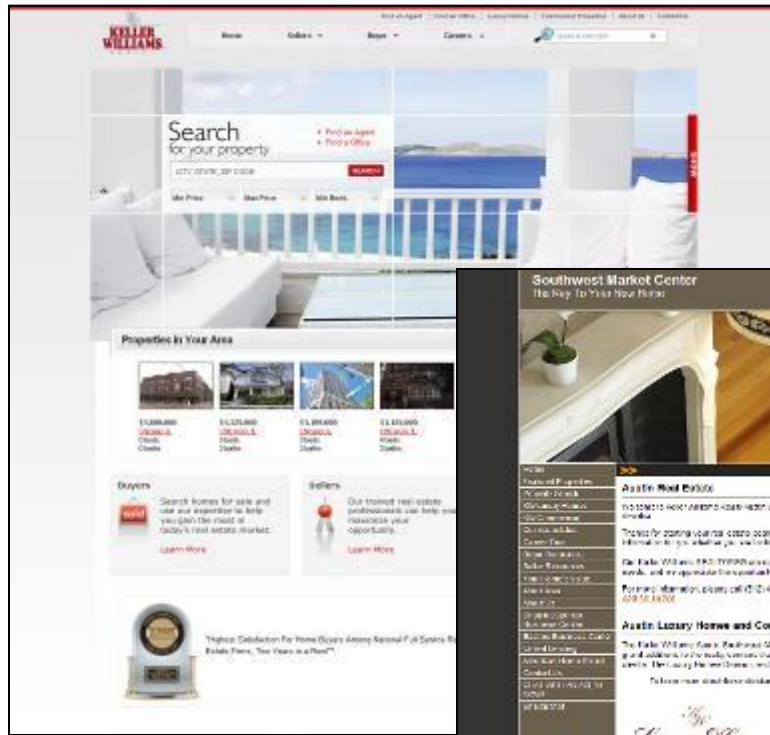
KELLER WILLIAMS

Find an Agent | Find an Office | Luxury Homes | Commercial Properties | About Us | Contact Us

Home Sellers Buyers Careers

Search
for your property

Find an Agent
Find a Office

CITY, STATE, ZIP CODE SEARCH

Min Price Max Price Min Beds

Properties In Your Area

Buyers

Search homes for sale and use our expertise to help you gain the most in today's real estate market.

Learn More

Sellers

Our trusted real estate professionals can help you maximize your opportunity.

Learn More

"Highest Satisfaction For Home Buyers Among National Full Service Real Estate Firms, Two Years in a Row!"

Southwest Market Center
The Key To Your New Home

Home
Featured Properties

Austin Real Estate

Austin Luxury Homes and Co